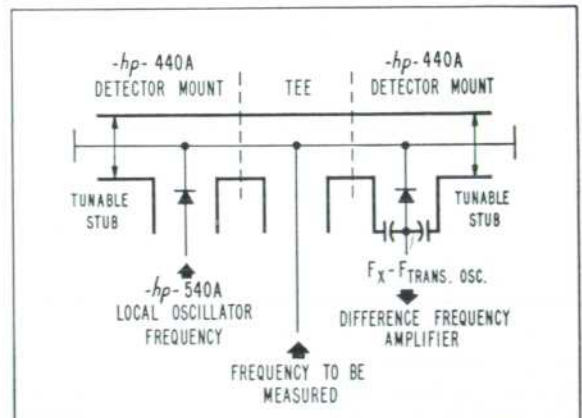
-hp- 440A
DETECTOR MOUNT

TEE

-hp- 440A
DETECTOR MOUNT

TUNABLE STUB

TUNABLE STUB

-hp- 540A
LOCAL OSCILLATOR FREQUENCY

$F_X - F_{TRANS.\ OSC.}$

DIFFERENCE FREQUENCY AMPLIFIER

FREQUENCY TO BE MEASURED